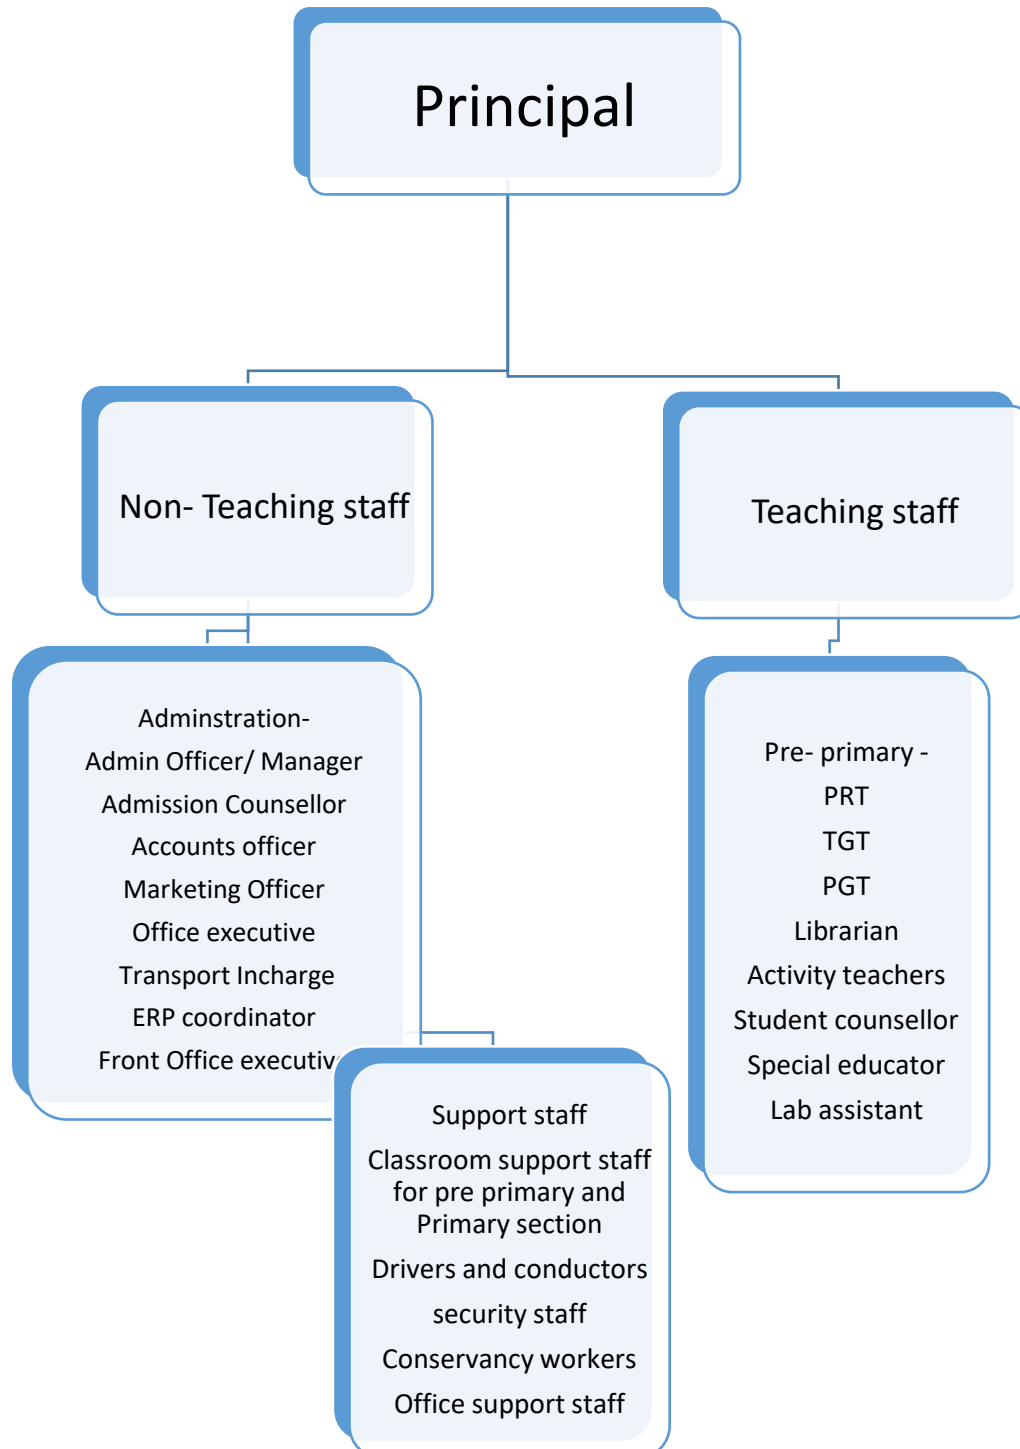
Principal

Non- Teaching staff

Teaching staff

Adminstration-
Admin Officer/ Manager
Admission Counsellor
Accounts officer
Marketing Officer
Office executive
Transport Incharge
ERP coordinator
Front Office executiv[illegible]

Support staff
Classroom support staff for pre primary and Primary section
Drivers and conductors
security staff
Conservancy workers
Office support staff

Pre- primary -
PRT
TGT
PGT
Librarian
Activity teachers
Student counsellor
Special educator
Lab assistant